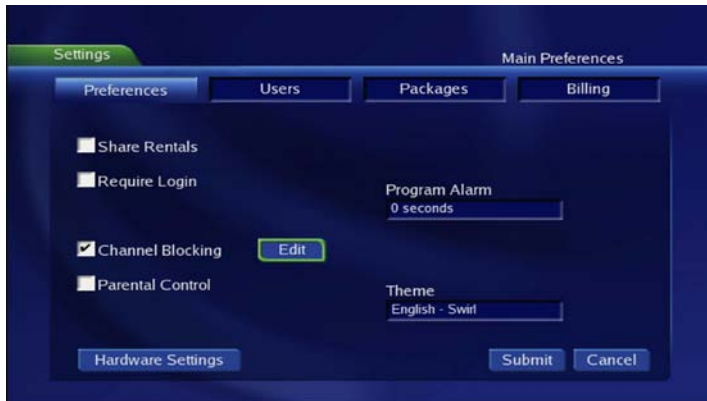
Settings
Main Preferences

Preferences
Users
Packages
Billing

Share Rentals
Require Login

Program Alarm
0 seconds

Channel Blocking
Edit
Parental Control

Theme
English - Swirl

Hardware Settings
Submit
Cancel